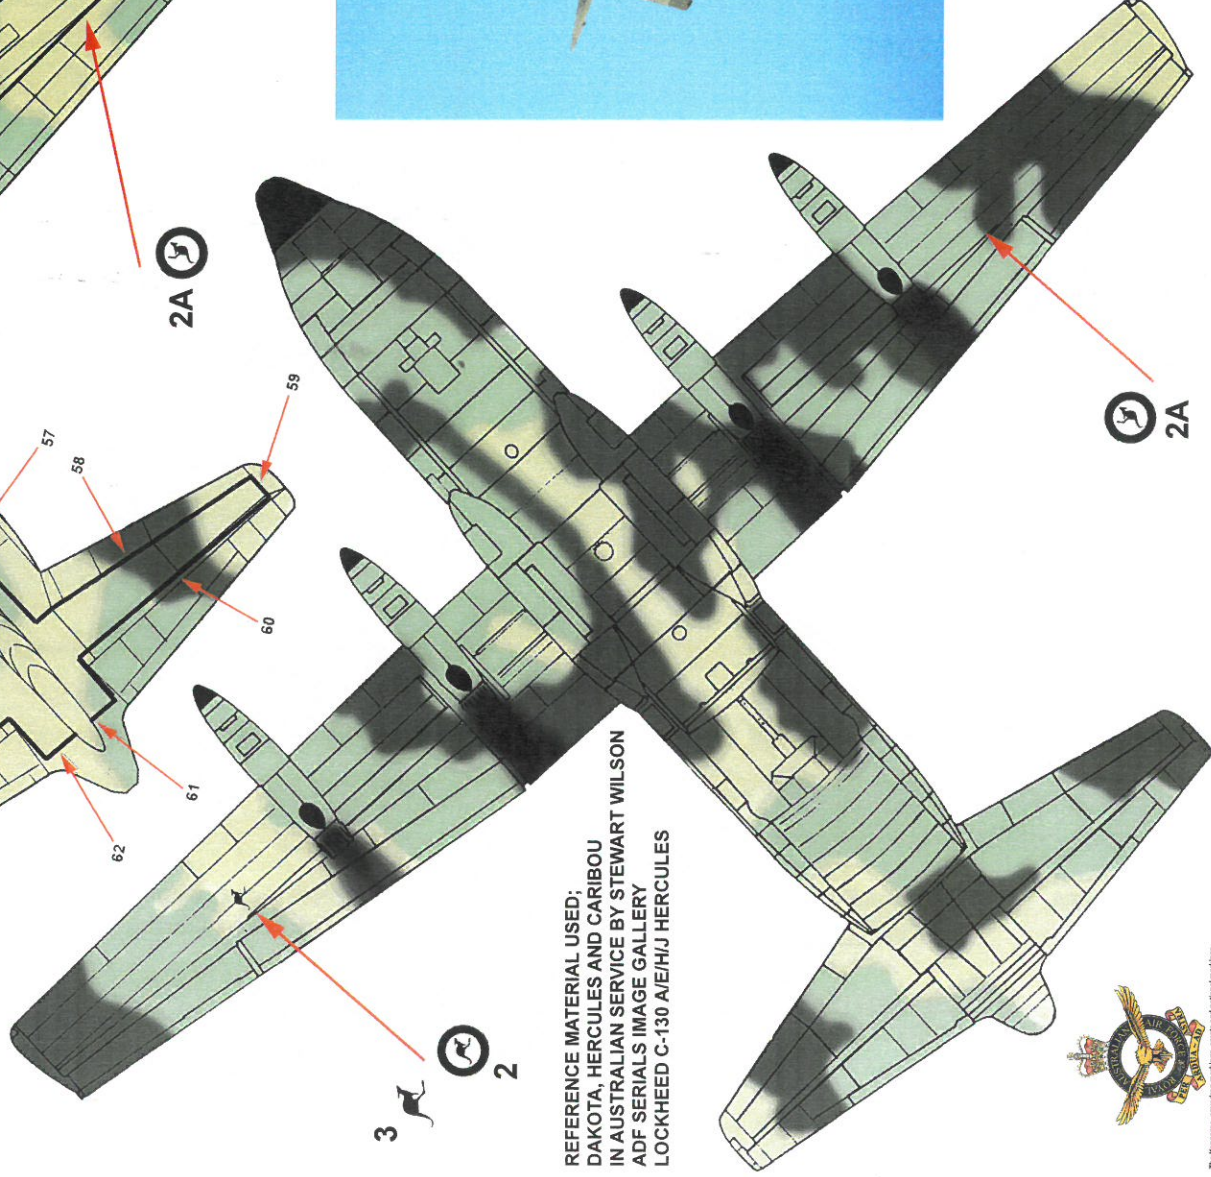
2A

57

58

59

60

61

62

2A

3

2

REFERENCE MATERIAL USED;
DAKOTA, HERCULES AND CARIBOU
IN AUSTRALIAN SERVICE BY STEWART WILSON
ADF SERIALS IMAGE GALLERY
LOCKHEED C-130 A/E/H/J HERCULES

AUSTRALIAN AIR FORCE ROYAL PER ARDUA AD ASTRA